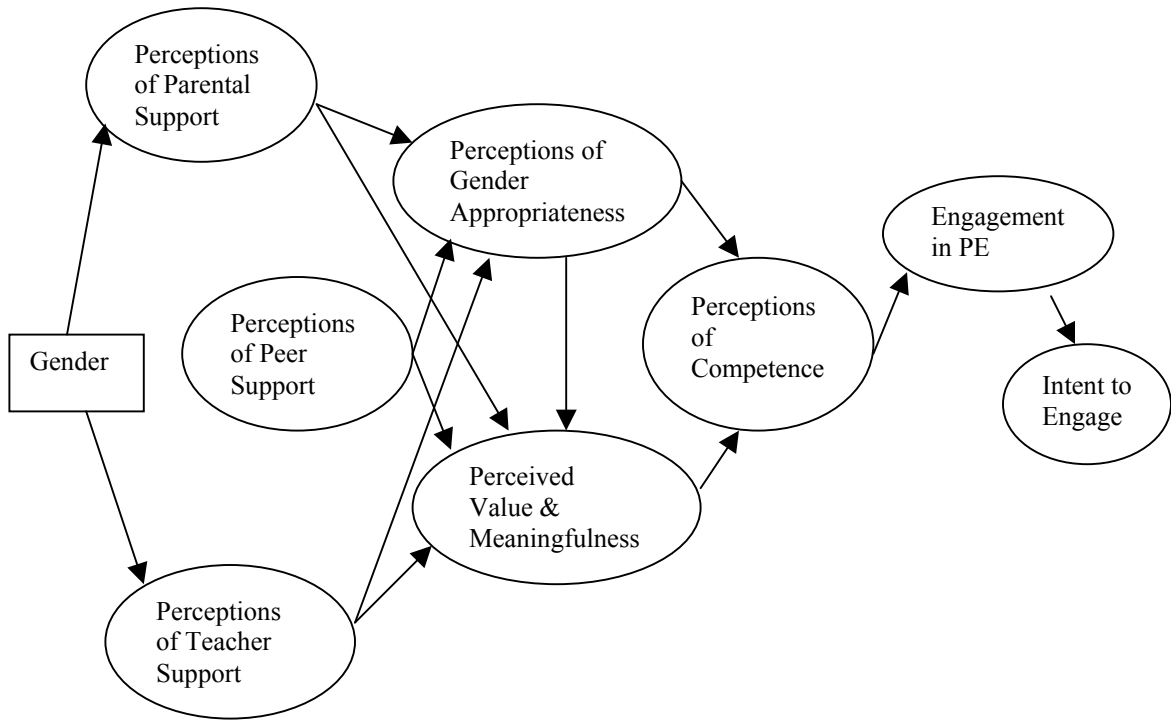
Perceptions of Parental Support

Perceptions of Gender Appropriateness

Engagement in PE

Perceptions of Peer Support

Gender

Perceptions of Competence

Intent to Engage

Perceived Value & Meaningfulness

Perceptions of Teacher Support